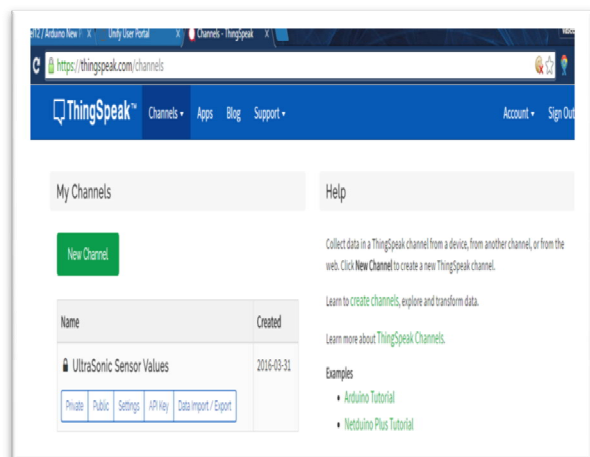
812 / Arduino New / X Unify User Portal X Channels - ThingSpeak X

https://thingspeak.com/channels

ThingSpeak™ Channels ▾ Apps Blog Support ▾ Account ▾ Sign Out

My Channels

New Channel

| Name | Created |
|---|---|
| UltraSonic Sensor Values | 2016-03-31 |

Private Public Settings API Key Data Import / Export

Help

Collect data in a ThingSpeak channel from a device, from another channel, or from the web. Click **New Channel** to create a new ThingSpeak channel.

Learn to create channels, explore and transform data.

Learn more about ThingSpeak Channels.

Examples

- Arduino Tutorial
- Netduino Plus Tutorial